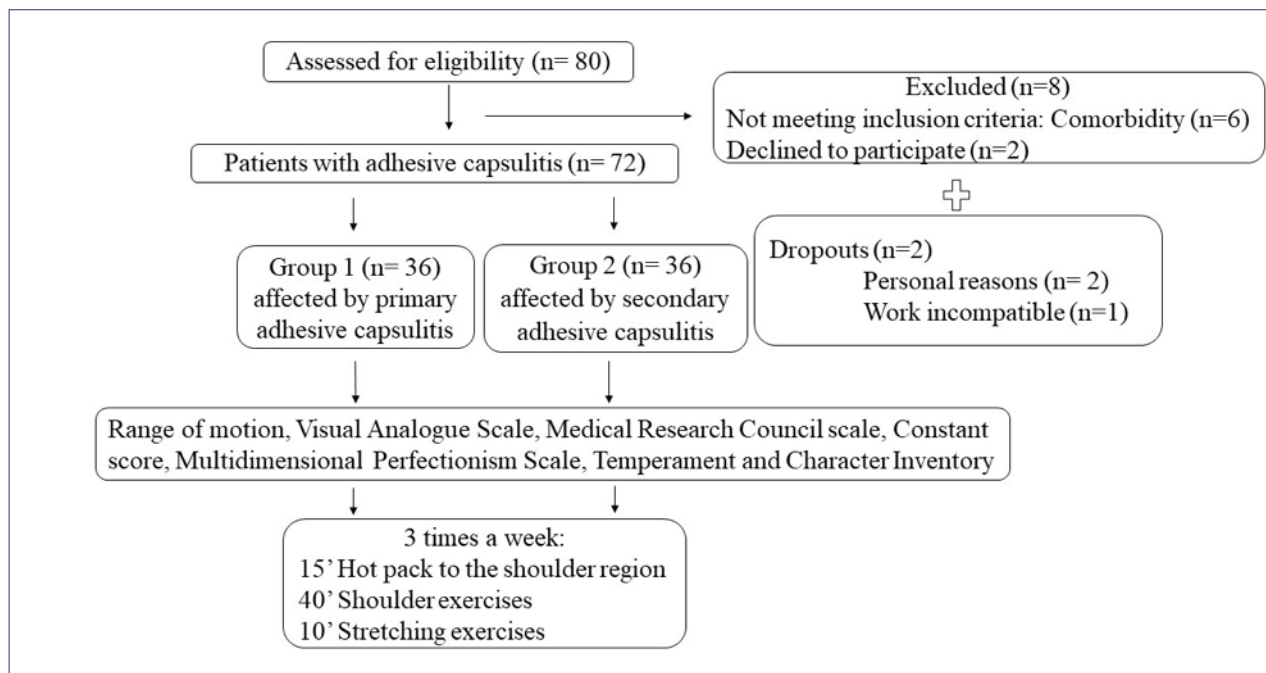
Assessed for eligibility (n= 80)

Excluded (n=8)
Not meeting inclusion criteria: Comorbidity (n=6)
Declined to participate (n=2)

Patients with adhesive capsulitis (n= 72)

Dropouts (n=2)
Personal reasons (n= 2)
Work incompatible (n=1)

Group 1 (n= 36) affected by primary adhesive capsulitis

Group 2 (n= 36) affected by secondary adhesive capsulitis

Range of motion, Visual Analogue Scale, Medical Research Council scale, Constant score, Multidimensional Perfectionism Scale, Temperament and Character Inventory

3 times a week:
15' Hot pack to the shoulder region
40' Shoulder exercises
10' Stretching exercises